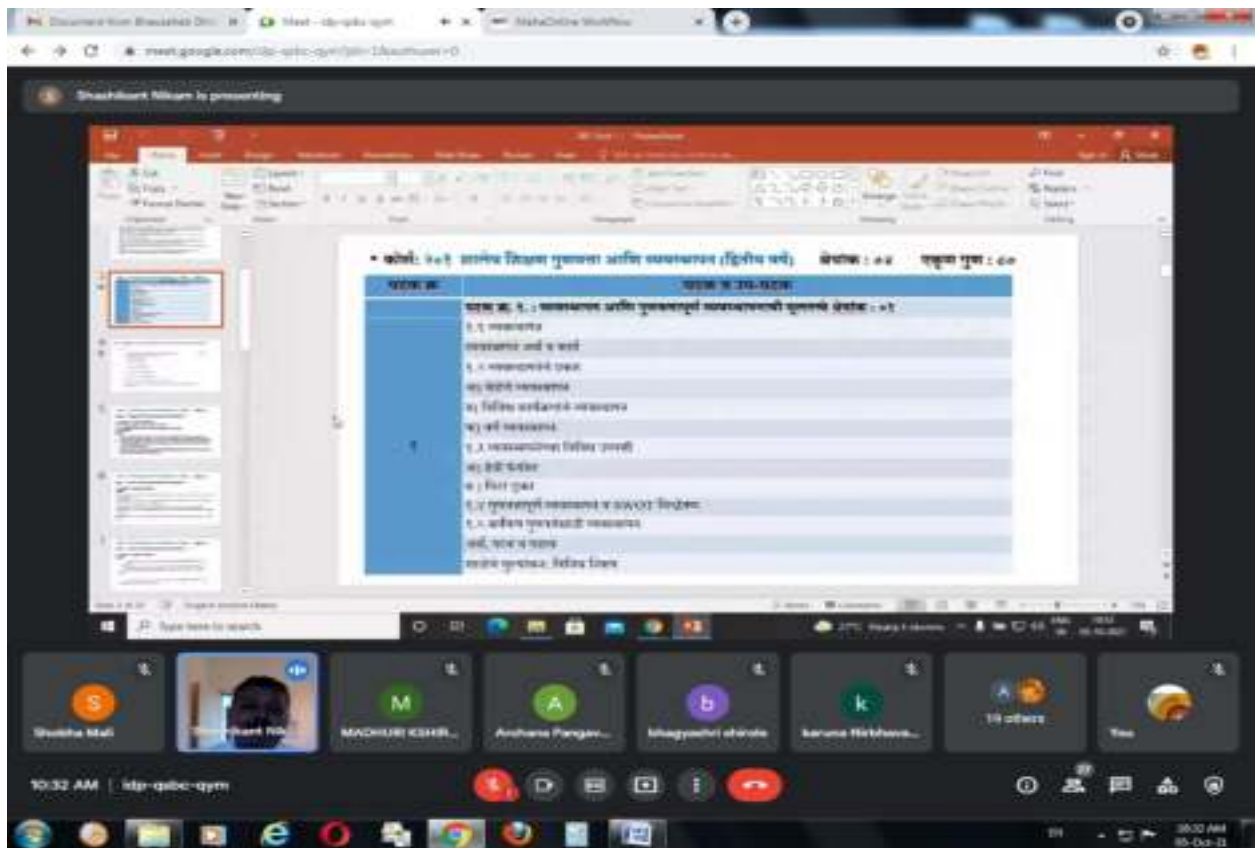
Document from Bhausaheb Dh... | Meet - idp-qabc-qym | MahaOnline Workflow

meet.google.com/idp-qabc-qym?pli=1&authuser=0

Shashikant Nikam is presenting

• कोर्स: २०१ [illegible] (द्वितीय वर्ष) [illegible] : ०४ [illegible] : ८०

| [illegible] | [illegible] |
|---|---|
| | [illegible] |
| | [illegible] |
| | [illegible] |
| | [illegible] |
| | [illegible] |
| | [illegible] |
| | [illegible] |
| १ | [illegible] |
| | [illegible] |
| | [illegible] |
| | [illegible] |
| | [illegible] |
| | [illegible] |
| | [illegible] |

Type here to search

Shobha Mali | Shashikant Nik... | MADHURI KSHIR... | Archana Pangav... | bhagyashri shinde | karuna Nirkhewa... | 19 others | You

10:32 AM | idp-qabc-qym